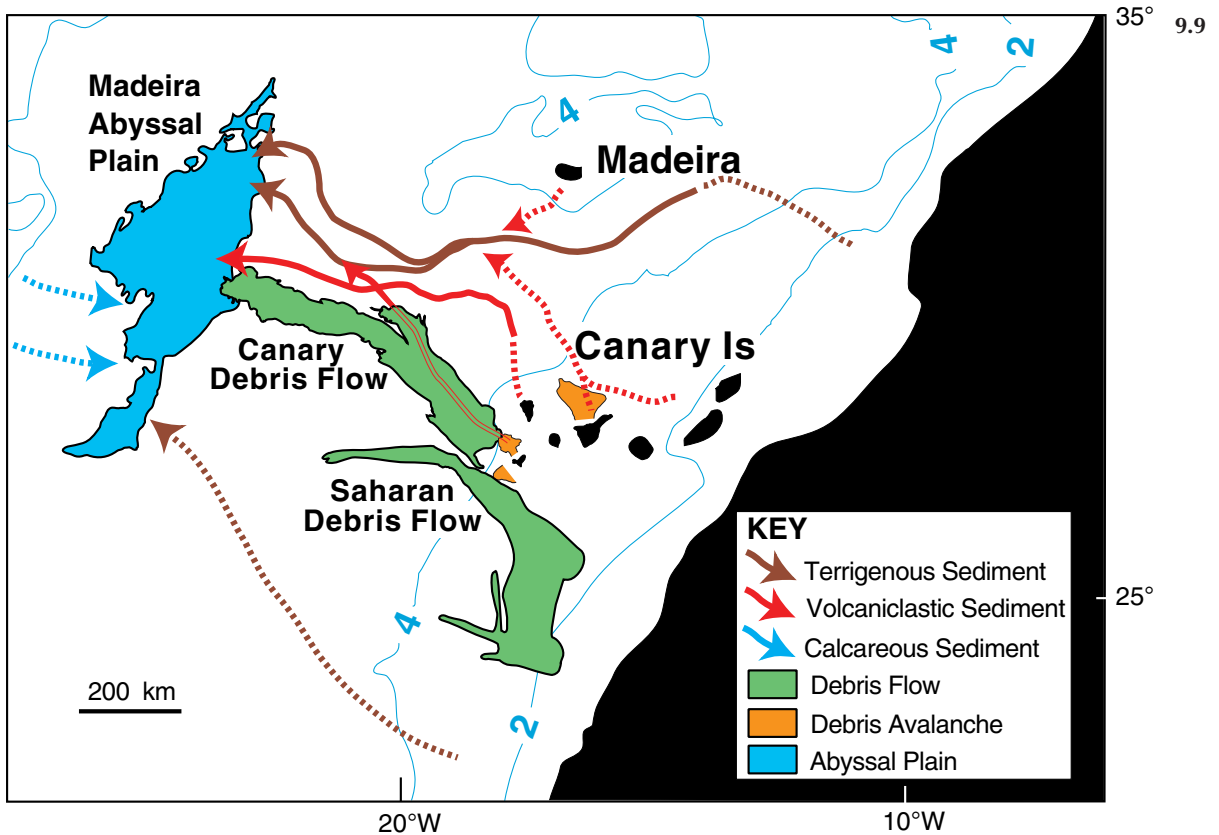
35°
9.9
4
2
4
Madeira Abyssal Plain
Madeira
Canary Is
Canary Debris Flow
Saharan Debris Flow
KEY
Terrigenous Sediment
Volcaniclastic Sediment
Calcareous Sediment
Debris Flow
Debris Avalanche
Abyssal Plain
25°
4
2
200 km
20°W
10°W